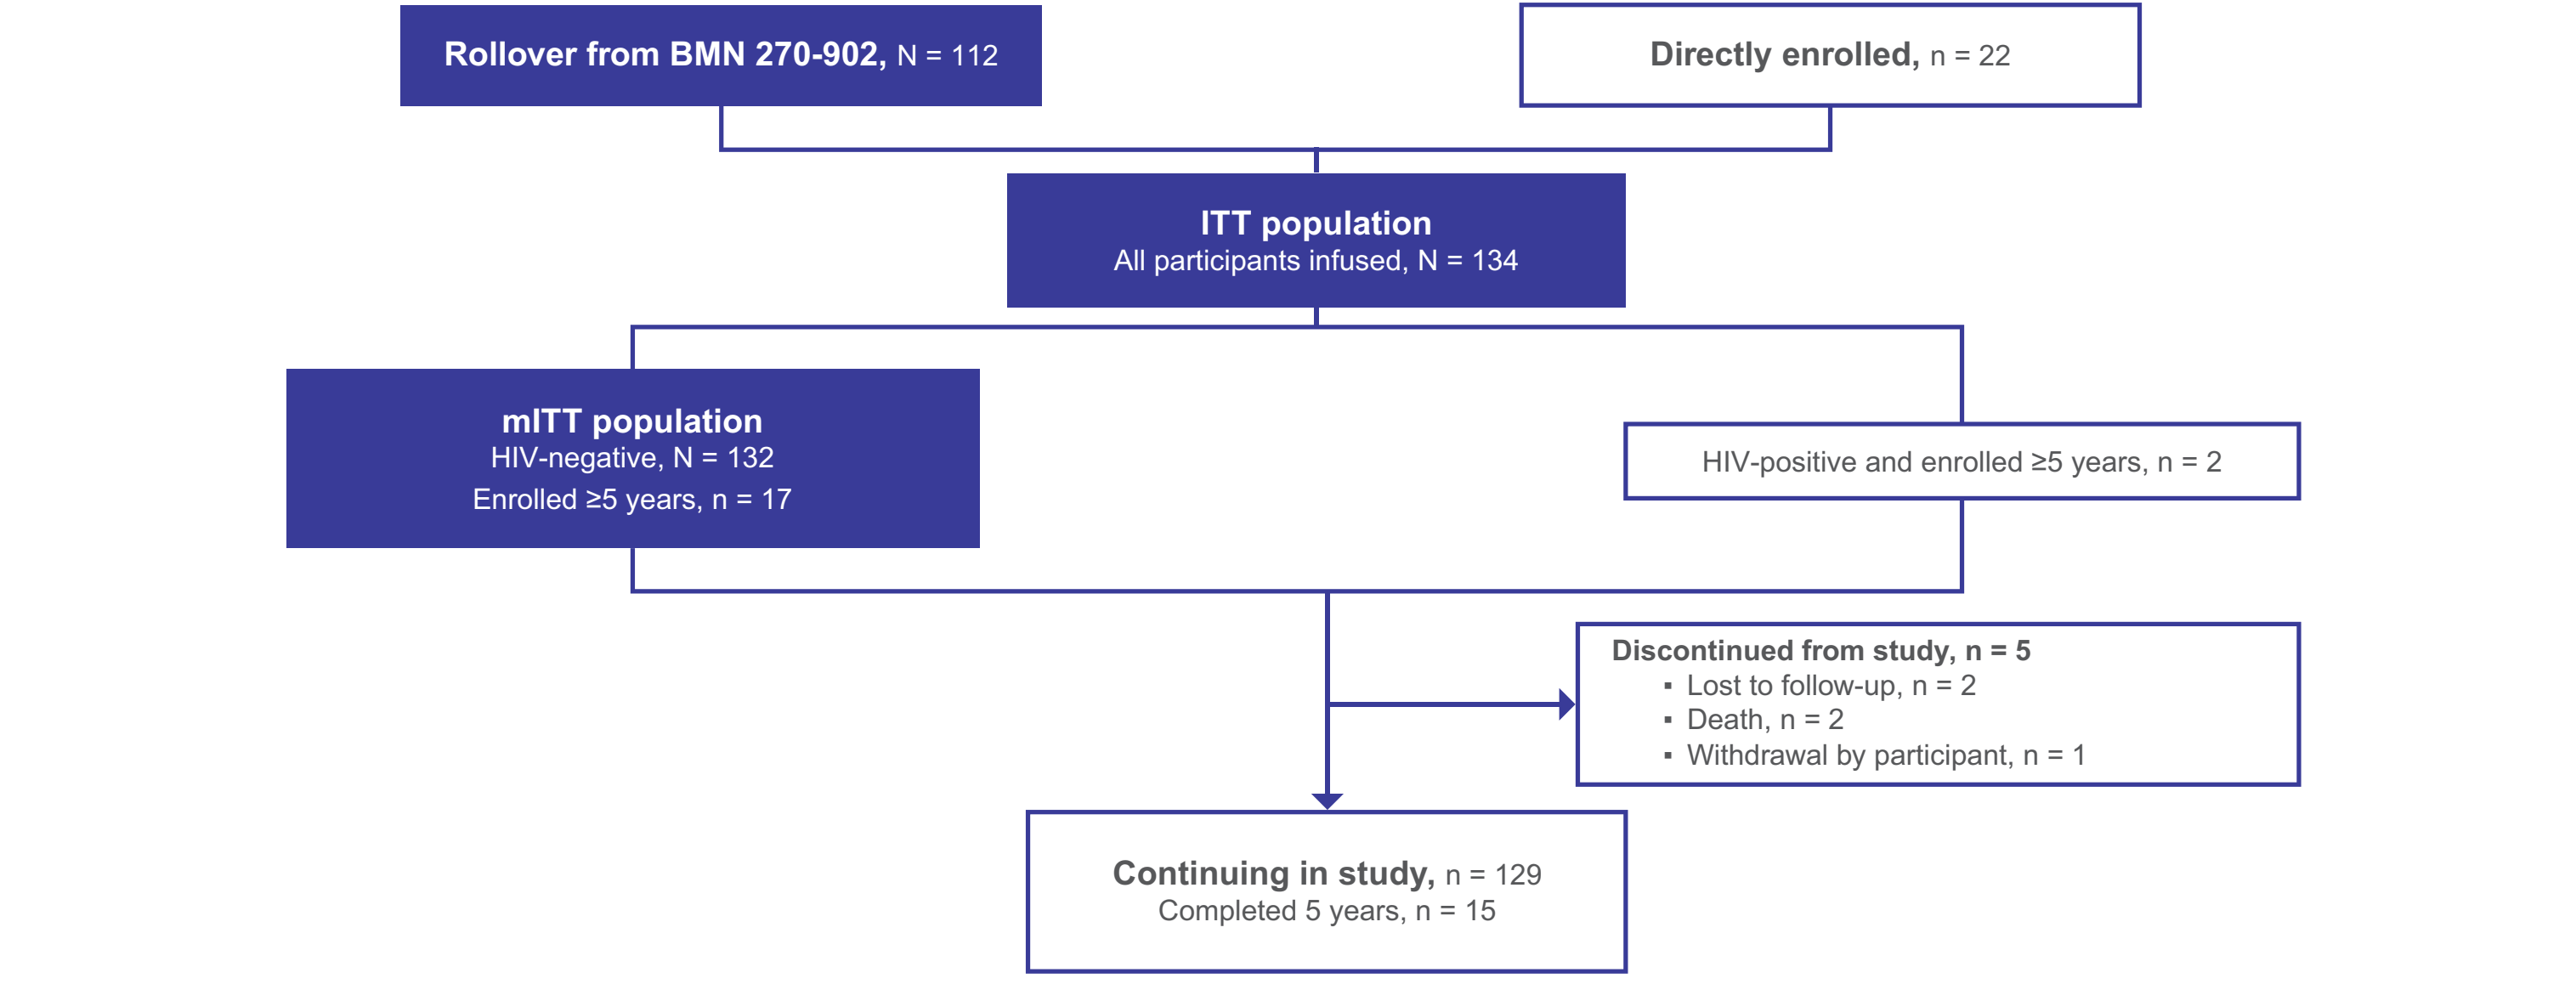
Rollover from BMN 270-902, N = 112

Directly enrolled, n = 22

ITT population
All participants infused, N = 134

mITT population
HIV-negative, N = 132
Enrolled ≥5 years, n = 17

HIV-positive and enrolled ≥5 years, n = 2

Discontinued from study, n = 5
▪ Lost to follow-up, n = 2
▪ Death, n = 2
▪ Withdrawal by participant, n = 1

Continuing in study, n = 129
Completed 5 years, n = 15